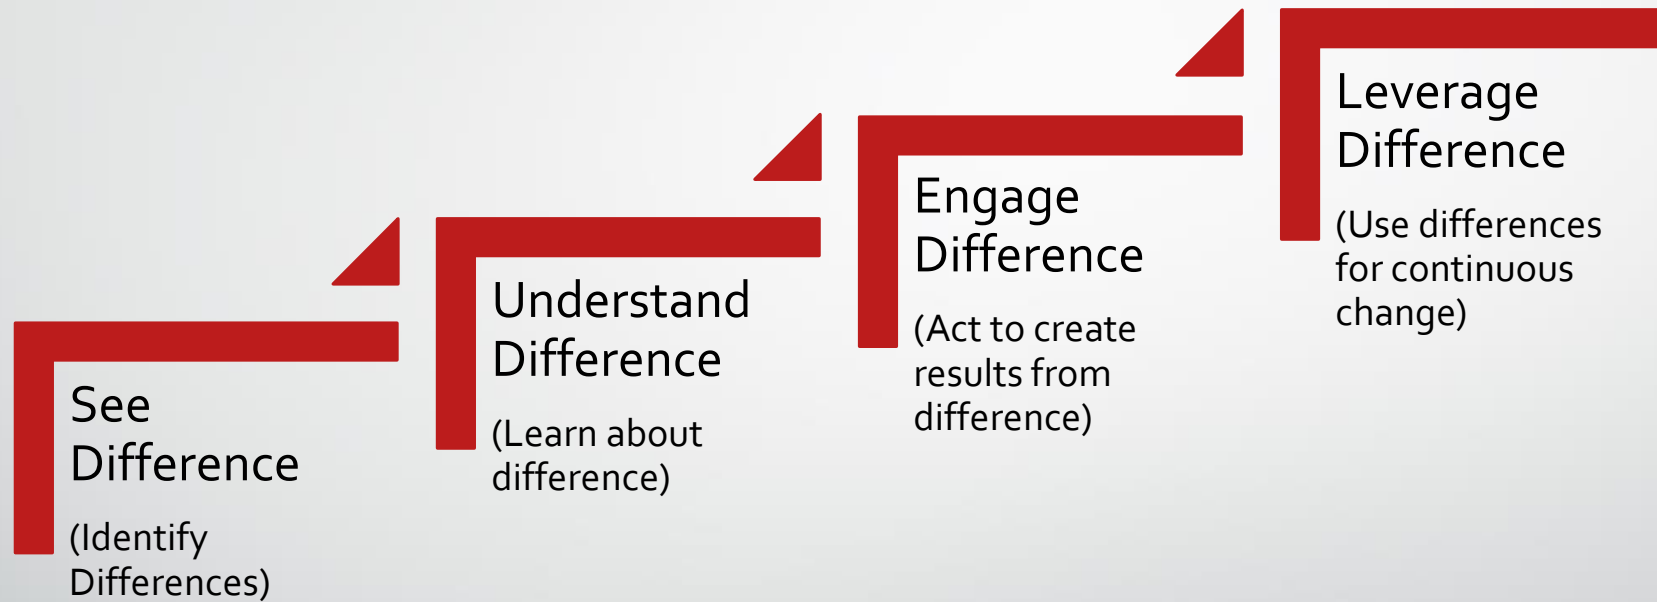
See Difference

(Identify Differences)

Understand Difference

(Learn about difference)

Engage Difference

(Act to create results from difference)

Leverage Difference

(Use differences for continuous change)